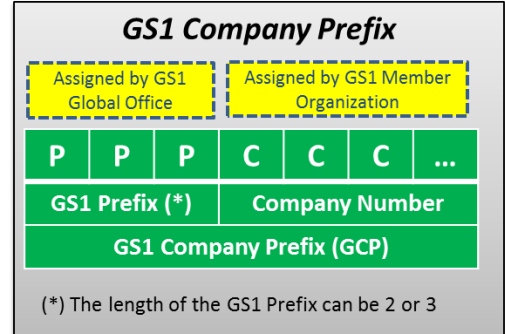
GS1 Company Prefix

Assigned by GS1 Global Office

Assigned by GS1 Member Organization

| P | P | P | C | C | C | ... |
|---|---|---|---|---|---|---|
| GS1 Prefix (*) | | | Company Number | | | |
| GS1 Company Prefix (GCP) | | | | | | |

(*) The length of the GS1 Prefix can be 2 or 3